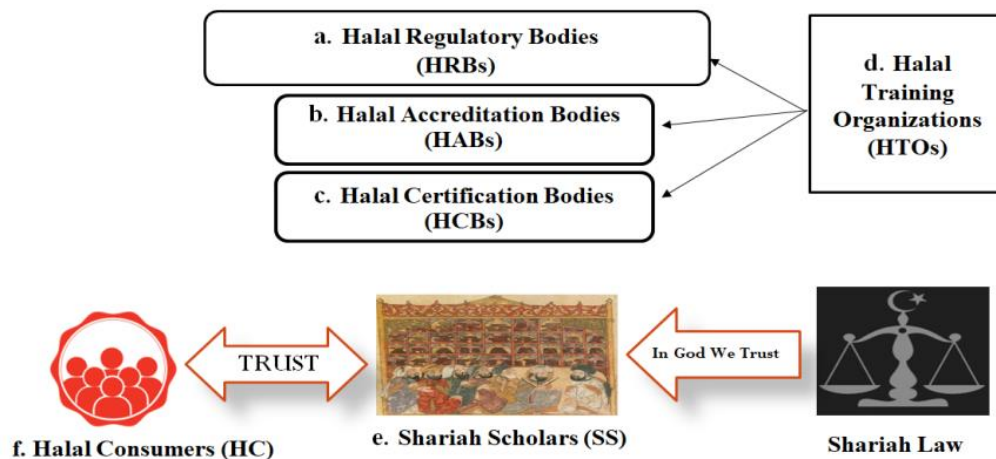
a. Halal Regulatory Bodies (HRBs)

b. Halal Accreditation Bodies (HABs)

c. Halal Certification Bodies (HCBs)

d. Halal Training Organizations (HTOs)

TRUST

In God We Trust

f. Halal Consumers (HC)

e. Shariah Scholars (SS)

Shariah Law